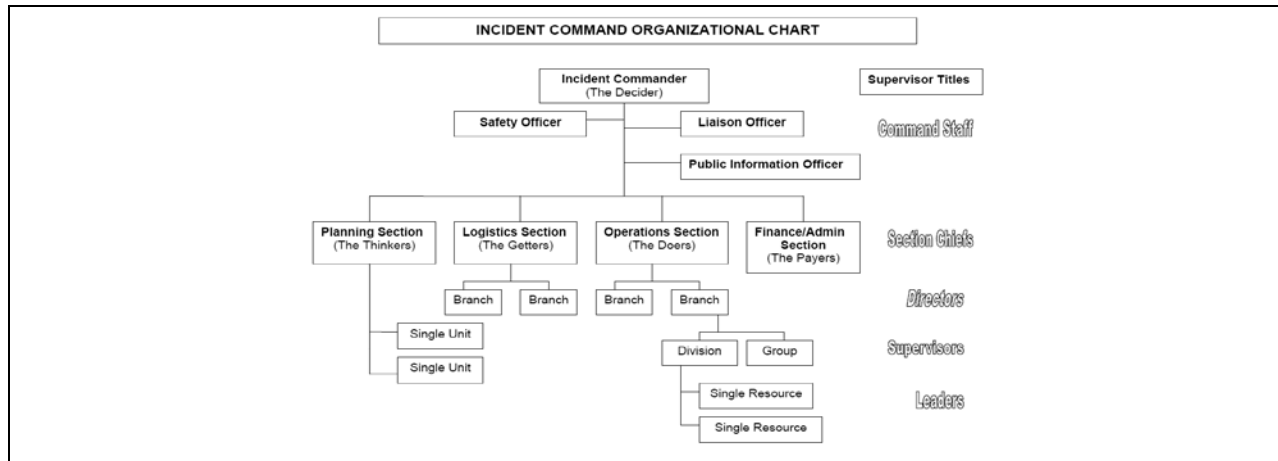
INCIDENT COMMAND ORGANIZATIONAL CHART

Incident Commander
(The Decider)

Supervisor Titles

Safety Officer

Liaison Officer

Command Staff

Public Information Officer

Planning Section
(The Thinkers)

Logistics Section
(The Getters)

Operations Section
(The Doers)

Finance/Admin Section
(The Payers)

Section Chiefs

Branch

Branch

Branch

Branch

Directors

Single Unit

Single Unit

Division

Group

Supervisors

Single Resource

Single Resource

Leaders